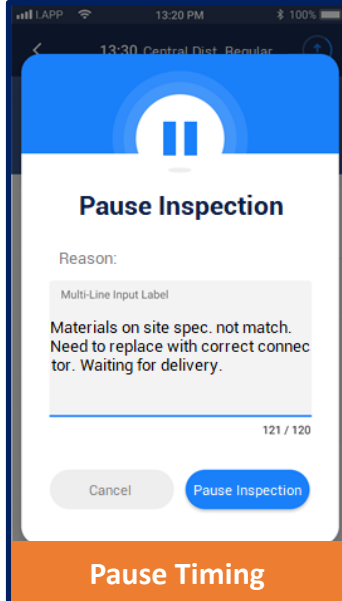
LAPP 13:20 PM 100%

13:30 Central Dist. Regular

Pause Inspection

Reason:

Multi-Line Input Label

Materials on site spec. not match. Need to replace with correct connector. Waiting for delivery.

121 / 120

Cancel

Pause Inspection

Pause Timing